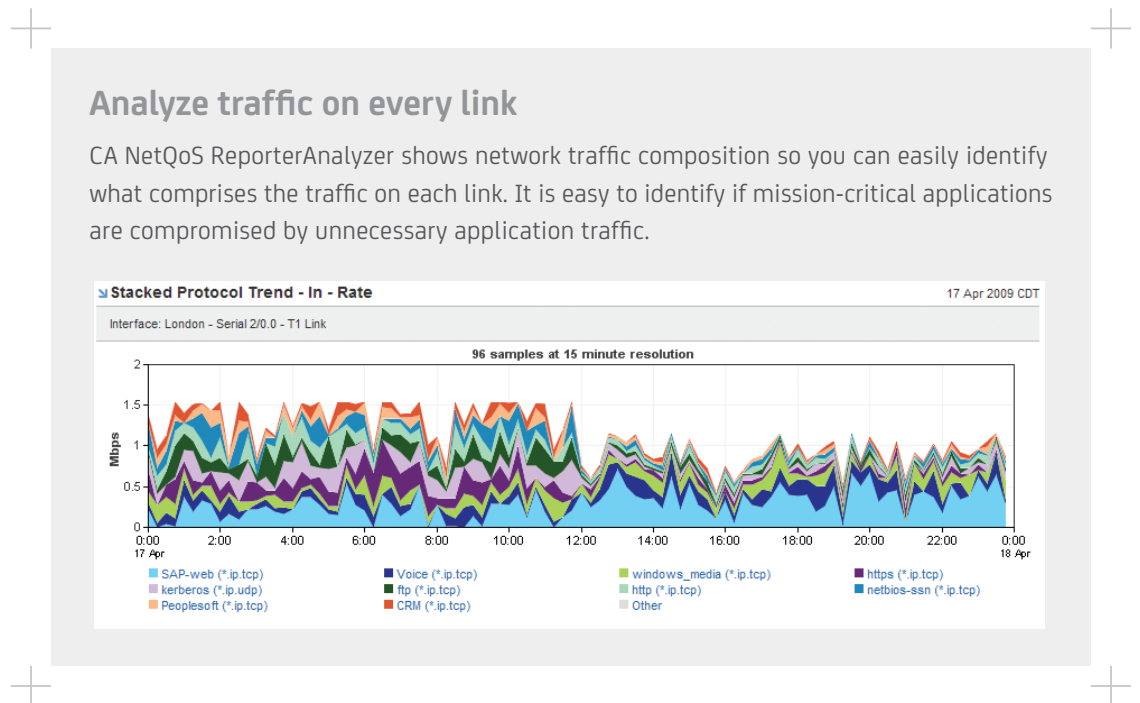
Analyze traffic on every link

CA NetQoS ReporterAnalyzer shows network traffic composition so you can easily identify what comprises the traffic on each link. It is easy to identify if mission-critical applications are compromised by unnecessary application traffic.

Stacked Protocol Trend - In - Rate

17 Apr 2009 CDT

Interface: London - Serial 2/0.0 - T1 Link

96 samples at 15 minute resolution

Mbps

2
1.5
1
0.5
0

0:00 17 Apr
2:00
4:00
6:00
8:00
10:00
12:00
14:00
16:00
18:00
20:00
22:00
0:00 18 Apr

SAP-web (*.ip.tcp)
Voice (*.ip.tcp)
windows_media (*.ip.tcp)
https (*.ip.tcp)
kerberos (*.ip.udp)
ftp (*.ip.tcp)
http (*.ip.tcp)
netbios-ssn (*.ip.tcp)
Peoplesoft (*.ip.tcp)
CRM (*.ip.tcp)
Other